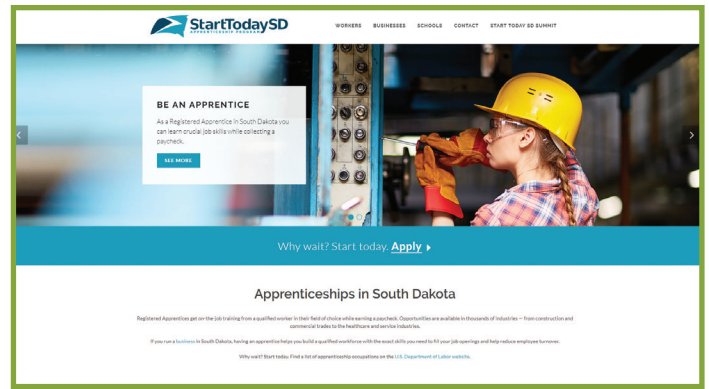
StartTodaySD
APPRENTICESHIP PROGRAM

WORKERS BUSINESSES SCHOOLS CONTACT START TODAY SD SUMMIT

BE AN APPRENTICE

As a Registered Apprentice in South Dakota you can learn crucial job skills while collecting a paycheck.

SEE MORE

Why wait? Start today. Apply

Apprenticeships in South Dakota

Registered Apprentices get on-the-job training from a qualified worker in their field of choice while earning a paycheck. Opportunities are available in thousands of industries — from construction and commercial trades to the healthcare and service industries.

If you run a business in South Dakota, having an apprentice helps you build a qualified workforce with the exact skills you need to fill your job openings and help reduce employee turnover.

Why wait? Start today. Find a list of apprenticeship occupations on the U.S. Department of Labor website.